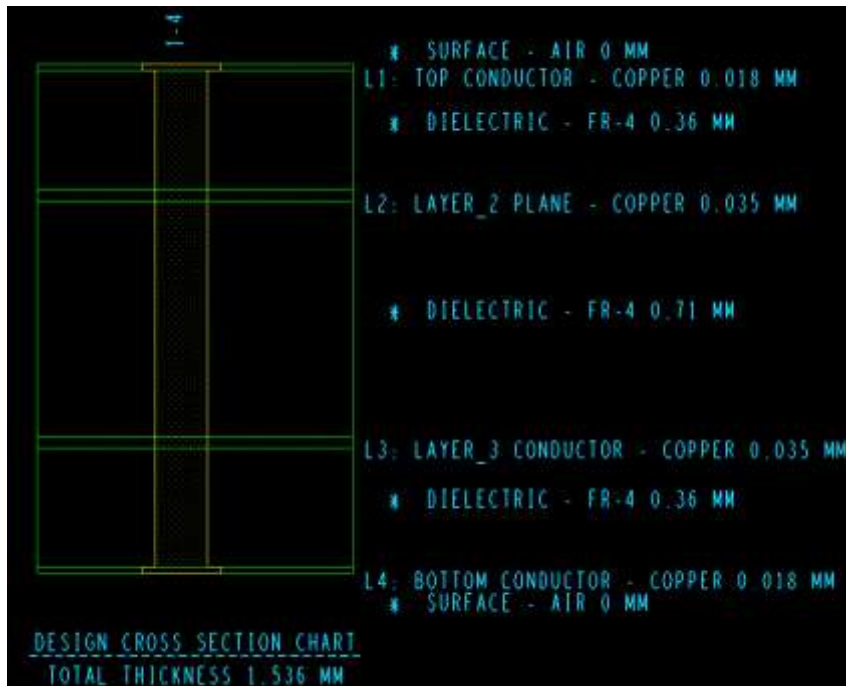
1-4

* SURFACE - AIR 0 MM
L1: TOP CONDUCTOR - COPPER 0.018 MM
* DIELECTRIC - FR-4 0.36 MM
L2: LAYER_2 PLANE - COPPER 0.035 MM
* DIELECTRIC - FR-4 0.71 MM
L3: LAYER_3 CONDUCTOR - COPPER 0.035 MM
* DIELECTRIC - FR-4 0.36 MM
L4: BOTTOM CONDUCTOR - COPPER 0.018 MM
* SURFACE - AIR 0 MM

DESIGN CROSS SECTION CHART
TOTAL THICKNESS 1.536 MM